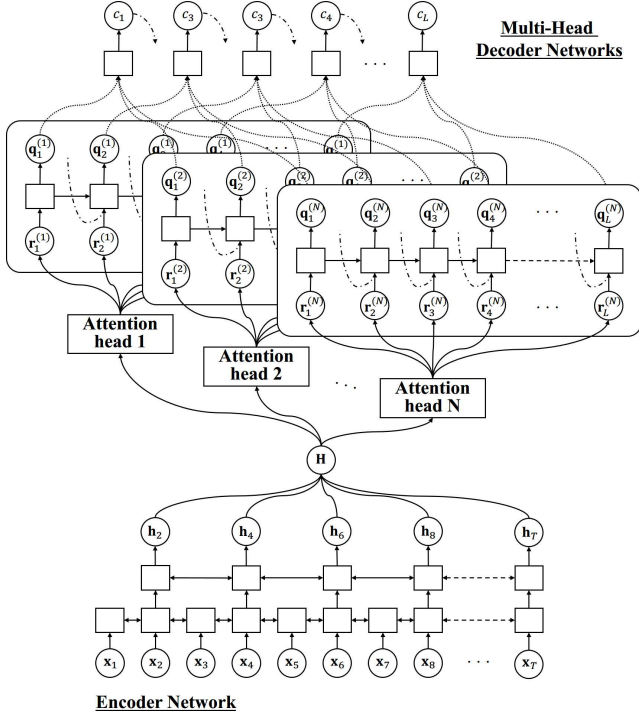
$c_1$ $c_3$ $c_3$ $c_4$ $\cdots$ $c_L$

Multi-Head Decoder Networks

$\mathbf{q}_1^{(1)}$ $\mathbf{q}_2^{(1)}$ $\mathbf{q}_L^{(1)}$

$\mathbf{r}_1^{(1)}$ $\mathbf{r}_2^{(1)}$

$\mathbf{q}_1^{(2)}$ $\mathbf{q}_2^{(2)}$ $\mathbf{q}_L^{(2)}$

$\mathbf{r}_1^{(2)}$ $\mathbf{r}_2^{(2)}$

$\mathbf{q}_1^{(N)}$ $\mathbf{q}_2^{(N)}$ $\mathbf{q}_3^{(N)}$ $\mathbf{q}_4^{(N)}$ $\cdots$ $\mathbf{q}_L^{(N)}$

$\mathbf{r}_1^{(N)}$ $\mathbf{r}_2^{(N)}$ $\mathbf{r}_3^{(N)}$ $\mathbf{r}_4^{(N)}$ $\cdots$ $\mathbf{r}_L^{(N)}$

Attention head 1

Attention head 2

$\cdots$

Attention head N

$\mathbf{H}$

$\mathbf{h}_2$ $\mathbf{h}_4$ $\mathbf{h}_6$ $\mathbf{h}_8$ $\mathbf{h}_T$

$\mathbf{x}_1$ $\mathbf{x}_2$ $\mathbf{x}_3$ $\mathbf{x}_4$ $\mathbf{x}_5$ $\mathbf{x}_6$ $\mathbf{x}_7$ $\mathbf{x}_8$ $\cdots$ $\mathbf{x}_T$

Encoder Network